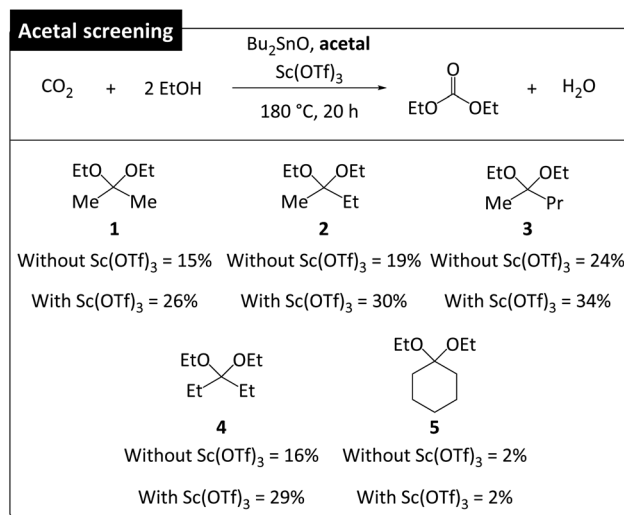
Acetal screening

$CO_2$ + 2 EtOH $\xrightarrow[180\text{ °C, 20 h}]{Bu_2SnO\text{, acetal}\ Sc(OTf)_3}$ EtO O OEt + $H_2O$

EtO OEt Me Me
1
Without $Sc(OTf)_3$ = 15%
With $Sc(OTf)_3$ = 26%

EtO OEt Me Et
2
Without $Sc(OTf)_3$ = 19%
With $Sc(OTf)_3$ = 30%

EtO OEt Me Pr
3
Without $Sc(OTf)_3$ = 24%
With $Sc(OTf)_3$ = 34%

EtO OEt Et Et
4
Without $Sc(OTf)_3$ = 16%
With $Sc(OTf)_3$ = 29%

EtO OEt
5
Without $Sc(OTf)_3$ = 2%
With $Sc(OTf)_3$ = 2%